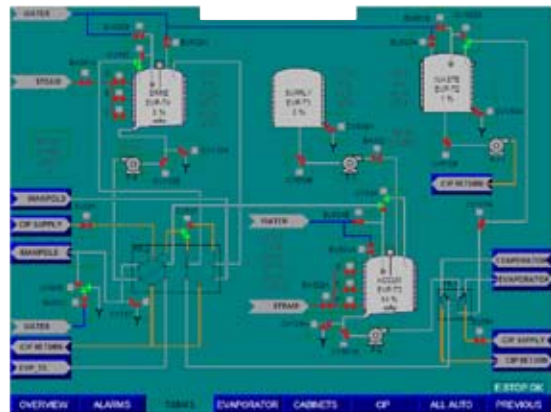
WATER
STEAM
BASE EVR T1 3 %
SUPPLY EVR T1 3 %
WASTE EVR T2 1 %
MANIFOLD
CIP SUPPLY
MANIFOLD
CIP RETURN
WATER
STEAM
ACCEPT EVR T2
WATER
CIP RETURN
EVR_T2
EVAPORATOR
EVAPORATOR
CIP SUPPLY
CIP RETURN
E STOP OK
OVERVIEW
ALARMS
TANKS
EVAPORATOR
CABINETS
CIP
ALL AUTO
PREVIOUS